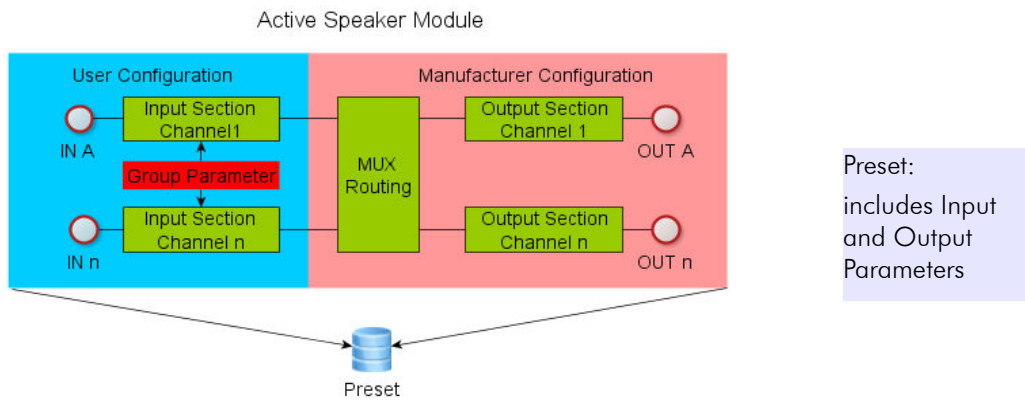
Active Speaker Module

User Configuration

Manufacturer Configuration

IN A

Input Section Channel1

Group Parameter

IN n

Input Section Channel n

MUX Routing

Output Section Channel 1

OUT A

Output Section Channel n

OUT n

Preset

Preset:
includes Input and Output Parameters